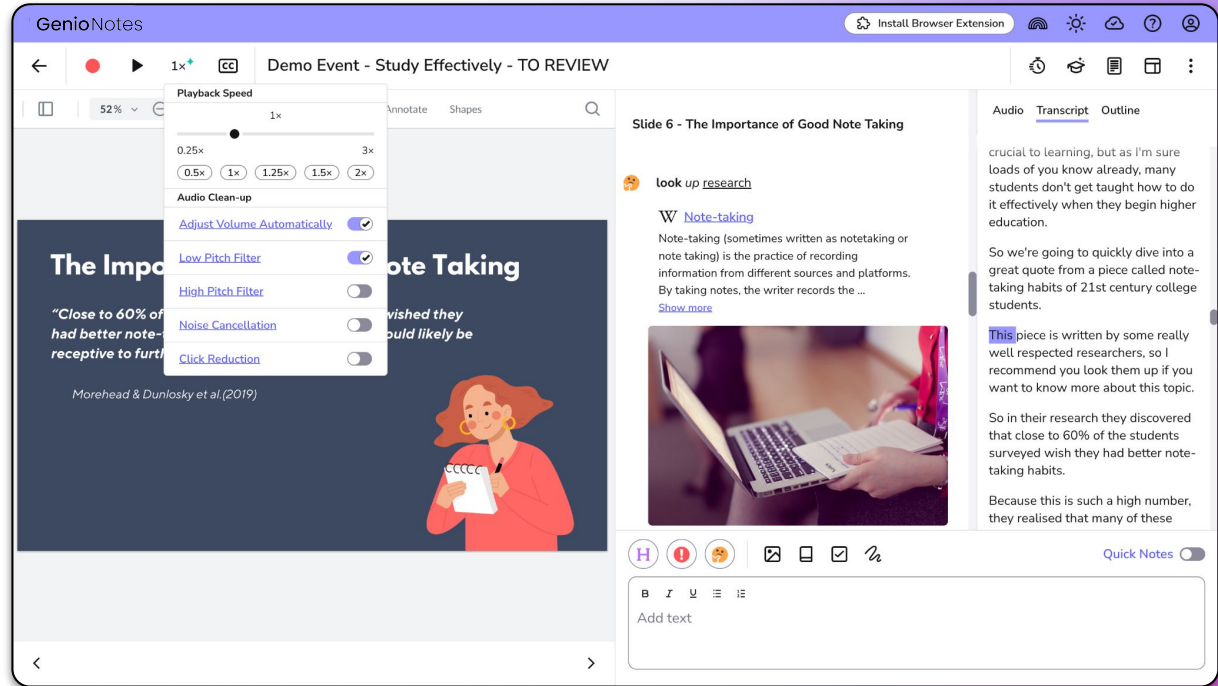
GenioNotes

Install Browser Extension

1×

CC

Demo Event - Study Effectively - TO REVIEW

52%

Annotate

Shapes

Playback Speed

1×

0.25×

3×

0.5×

1×

1.25×

1.5×

2×

Audio Clean-up

Adjust Volume Automatically

Low Pitch Filter

High Pitch Filter

Noise Cancellation

Click Reduction

The Impo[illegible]ote Taking

"Close to 60% of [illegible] wished they had better note-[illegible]ould likely be receptive to furth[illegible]

Morehead & Dunlosky et al.(2019)

Slide 6 - The Importance of Good Note Taking

look up research

W Note-taking

Note-taking (sometimes written as notetaking or note taking) is the practice of recording information from different sources and platforms. By taking notes, the writer records the ...

Show more

H

Quick Notes

B I U

Add text

Audio

Transcript

Outline

crucial to learning, but as I'm sure loads of you know already, many students don't get taught how to do it effectively when they begin higher education.

So we're going to quickly dive into a great quote from a piece called note-taking habits of 21st century college students.

This piece is written by some really well respected researchers, so I recommend you look them up if you want to know more about this topic.

So in their research they discovered that close to 60% of the students surveyed wish they had better note-taking habits.

Because this is such a high number, they realised that many of these